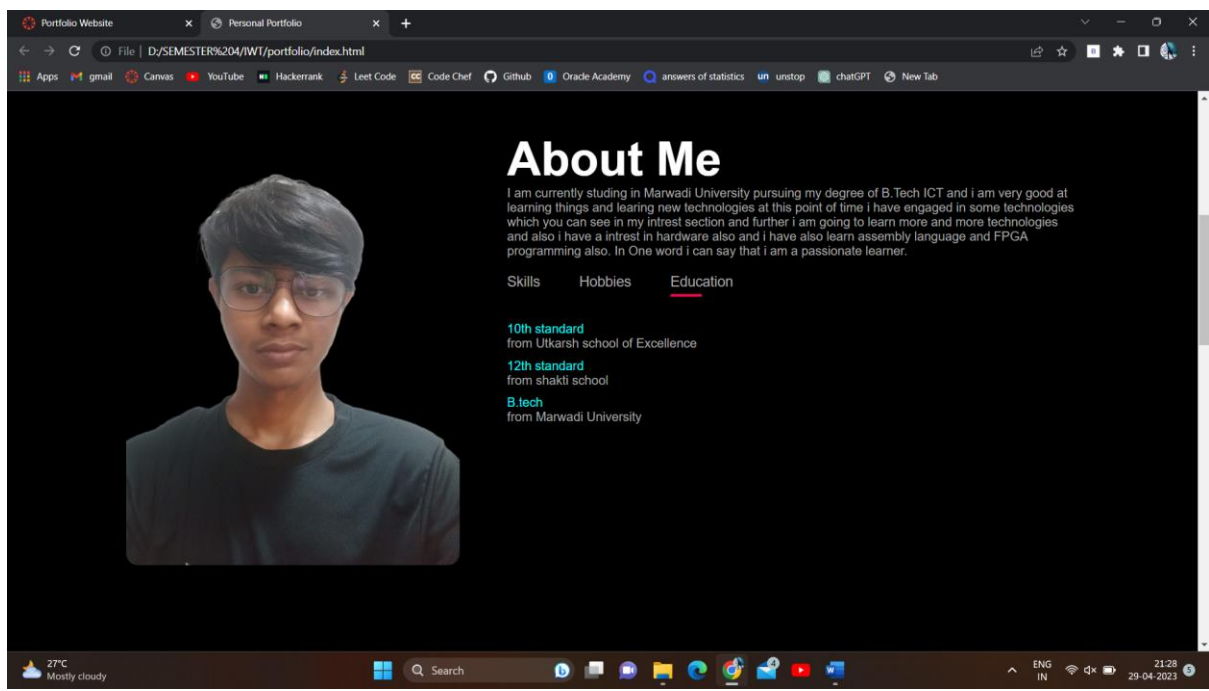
Portfolio Website ×
Personal Portfolio ×
+

File | D:/SEMESTER%204/IWT/portfolio/index.html

Apps gmail Canvas YouTube Hackerrank Leet Code Code Chef Github Oracle Academy answers of statistics unstop chatGPT New Tab

About Me

I am currently studing in Marwadi University pursuing my degree of B.Tech ICT and i am very good at learning things and learing new technologies at this point of time i have engaged in some technologies which you can see in my intrest section and further i am going to learn more and more technologies and also i have a intrest in hardware also and i have also learn assembly language and FPGA programming also. In One word i can say that i am a passionate learner.

Skills Hobbies Education

10th standard
from Utkarsh school of Excellence

12th standard
from shakti school

B.tech
from Marwadi University

27°C
Mostly cloudy

Search

ENG
IN

21:28
29-04-2023